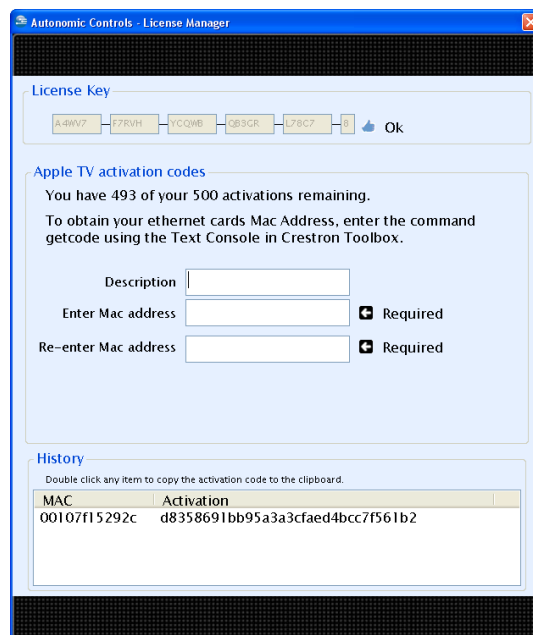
Autonomic Controls - License Manager

License Key

A4WV7 - F7RVH - YCQWB - QB3CR - L78C7 - 8 Ok

Apple TV activation codes

You have 493 of your 500 activations remaining.

To obtain your ethernet cards Mac Address, enter the command getcode using the Text Console in Crestron Toolbox.

Description

Enter Mac address Required

Re-enter Mac address Required

History

Double click any item to copy the activation code to the clipboard.

| MAC | Activation |
|---|---|
| 00107f15292c | d8358691bb95a3a3cfaed4bcc7f561b2 |